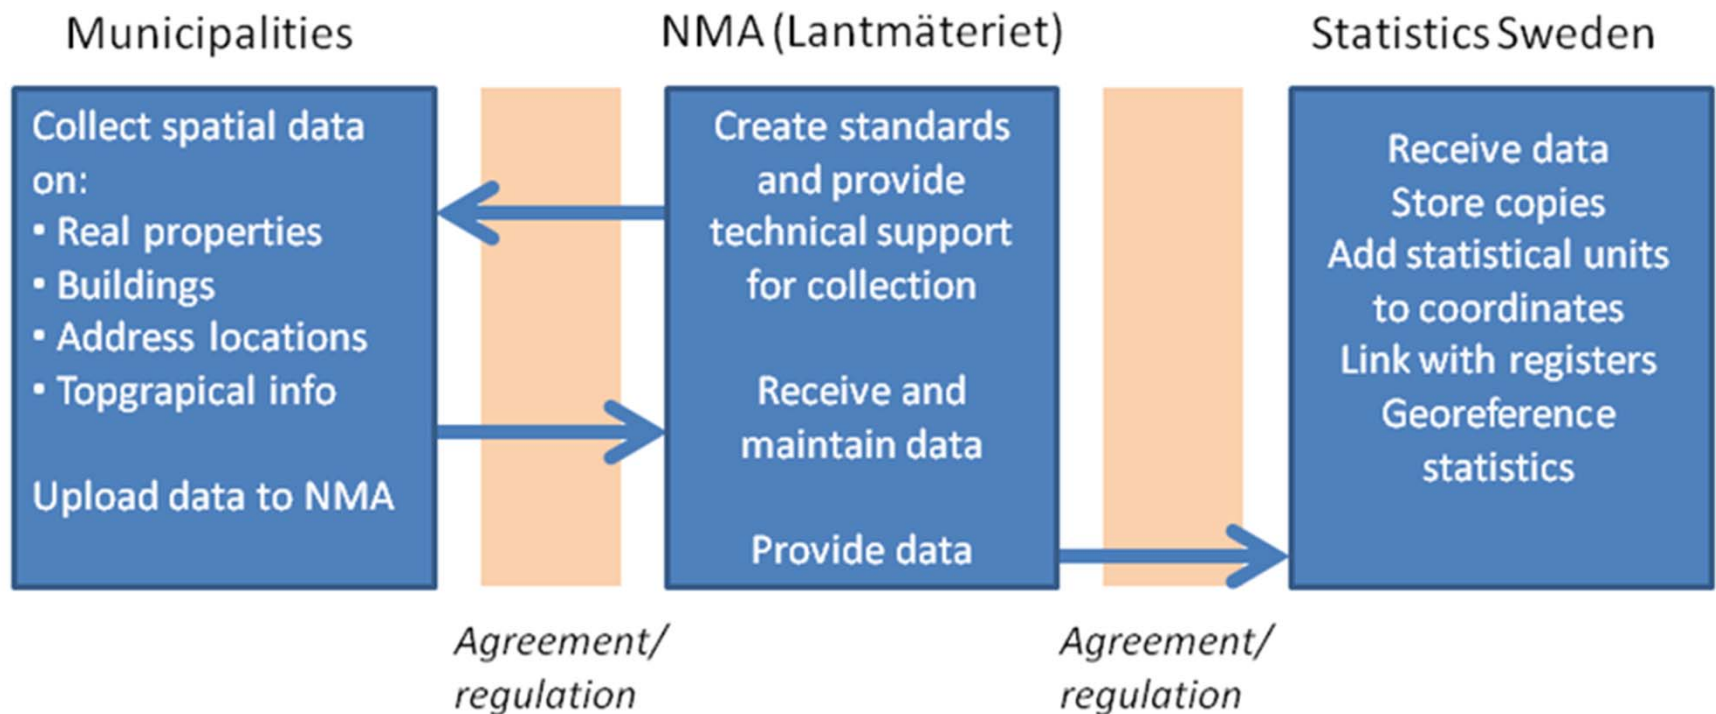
Municipalities

Collect spatial data on:
• Real properties
• Buildings
• Address locations
• Topgrapical info

Upload data to NMA

Agreement/ regulation

NMA (Lantmäteriet)

Create standards and provide technical support for collection

Receive and maintain data

Provide data

Agreement/ regulation

Statistics Sweden

Receive data
Store copies
Add statistical units to coordinates
Link with registers
Georeference statistics